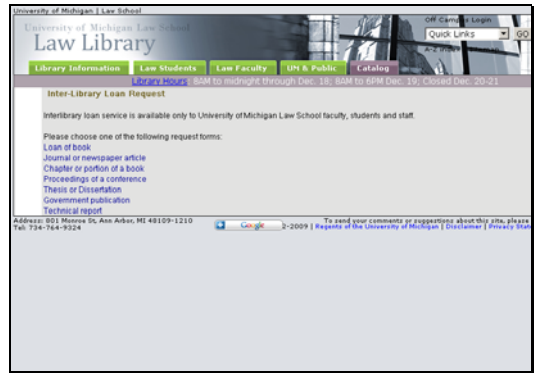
University of Michigan | Law School

University of Michigan Law School
Law Library

Off Campus Login
Quick Links GO
A-Z Index

Library Information | Law Students | Law Faculty | UM & Public | Catalog

Library Hours: 8AM to midnight through Dec. 18; 8AM to 6PM Dec. 19; Closed Dec. 20-21

Inter-Library Loan Request

Interlibrary loan service is available only to University of Michigan Law School faculty, students and staff.

Please choose one of the following request forms:
Loan of book
Journal or newspaper article
Chapter or portion of a book
Proceedings of a conference
Thesis or Dissertation
Government publication
Technical report

Address: 801 Monroe St, Ann Arbor, MI 48109-1210
Tel: 734-764-9324

Google

To send your comments or suggestions about this site, please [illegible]
2-2009 | Regents of the University of Michigan | Disclaimer | Privacy State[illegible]